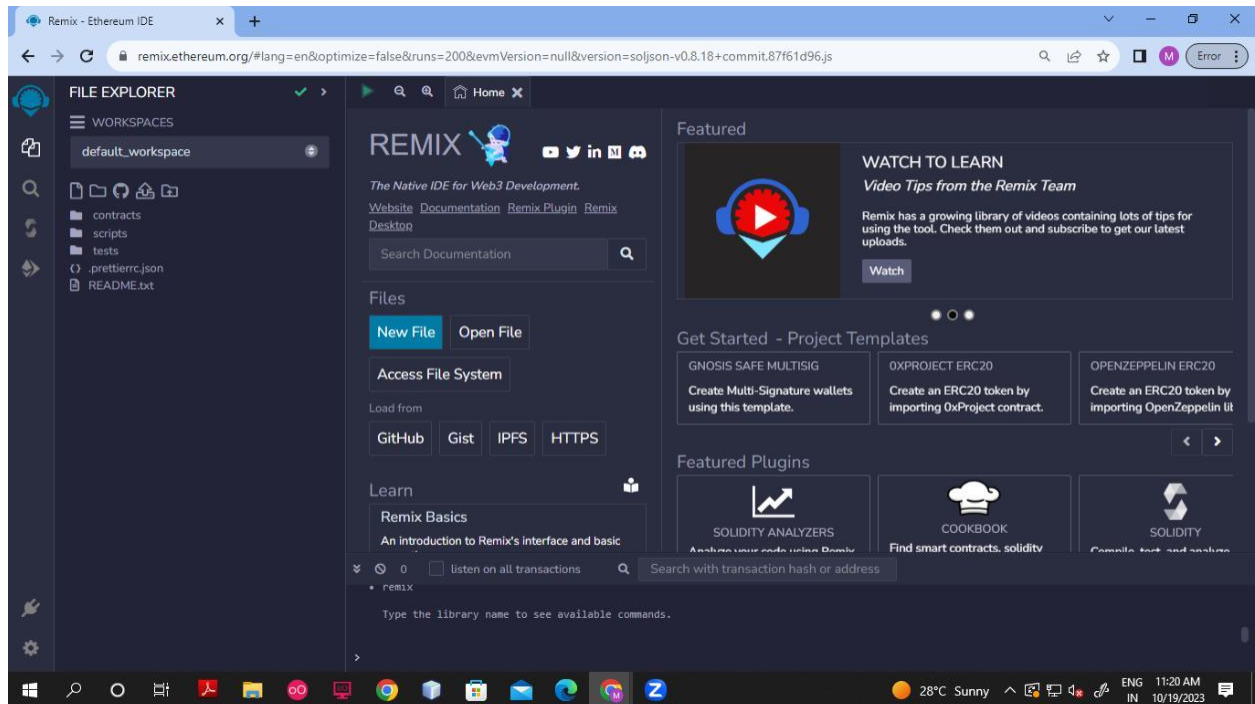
Remix - Ethereum IDE

remix.ethereum.org/#lang=en&optimize=false&runs=200&evmVersion=null&version=soljson-v0.8.18+commit.87f61d96.js

M Error

FILE EXPLORER

WORKSPACES

default_workspace

contracts
scripts
tests
.prettierrc.json
README.txt

Home

REMIX

The Native IDE for Web3 Development.

Website Documentation Remix Plugin Remix Desktop

Search Documentation

Files

New File Open File

Access File System

Load from

GitHub Gist IPFS HTTPS

Learn

Remix Basics

An introduction to Remix's interface and basic

Featured

WATCH TO LEARN

Video Tips from the Remix Team

Remix has a growing library of videos containing lots of tips for using the tool. Check them out and subscribe to get our latest uploads.

Watch

Get Started - Project Templates

GNOSIS SAFE MULTISIG
Create Multi-Signature wallets using this template.

0XPROJECT ERC20
Create an ERC20 token by importing 0xProject contract.

OPENZEPPELIN ERC20
Create an ERC20 token by importing OpenZeppelin lit

Featured Plugins

SOLIDITY ANALYZERS

COOKBOOK
Find smart contracts, solidity

SOLIDITY

0 listen on all transactions Search with transaction hash or address

• remix

Type the library name to see available commands.

>

28°C Sunny ENG IN 11:20 AM 10/19/2023